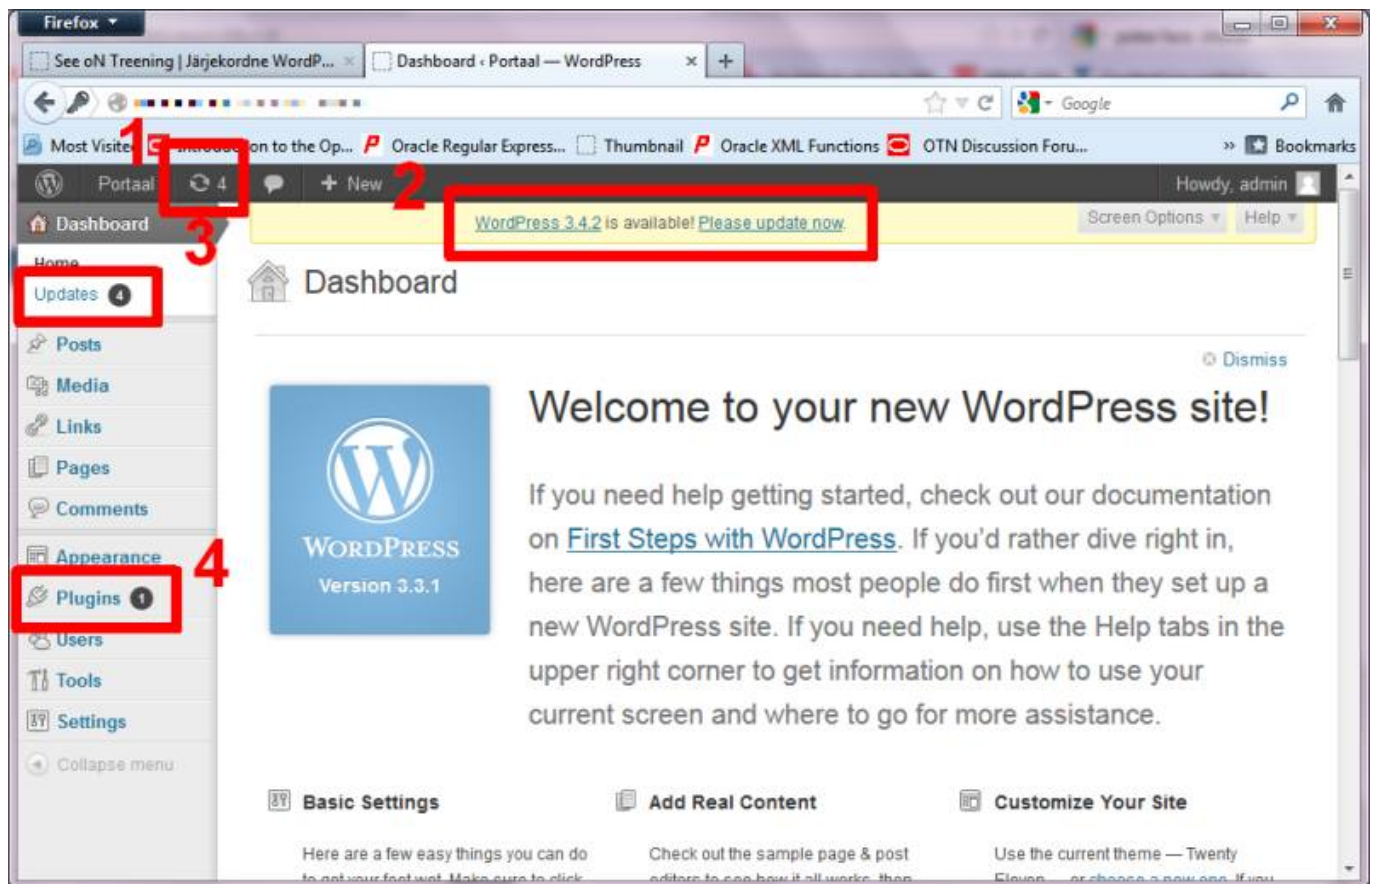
Firefox

See oN Treening | Järjekordne WordP... ×
Dashboard ‹ Portaal — WordPress ×
+

Google

Most Visite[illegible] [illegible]on to the Op... Oracle Regular Express... Thumbnail Oracle XML Functions OTN Discussion Foru... » Bookmarks

1

Portaal 4 + New

2

Howdy, admin

Dashboard

3

Home

Updates 4

WordPress 3.4.2 is available! Please update now.

Screen Options ▾ Help ▾

Dashboard

Dismiss

Posts
Media
Links
Pages
Comments
Appearance
Plugins 1
Users
Tools
Settings
Collapse menu

4

WordPress
Version 3.3.1

Welcome to your new WordPress site!

If you need help getting started, check out our documentation on First Steps with WordPress. If you'd rather dive right in, here are a few things most people do first when they set up a new WordPress site. If you need help, use the Help tabs in the upper right corner to get information on how to use your current screen and where to go for more assistance.

Basic Settings

Here are a few easy things you can do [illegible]

Add Real Content

Check out the sample page & post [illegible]

Customize Your Site

Use the current theme — Twenty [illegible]